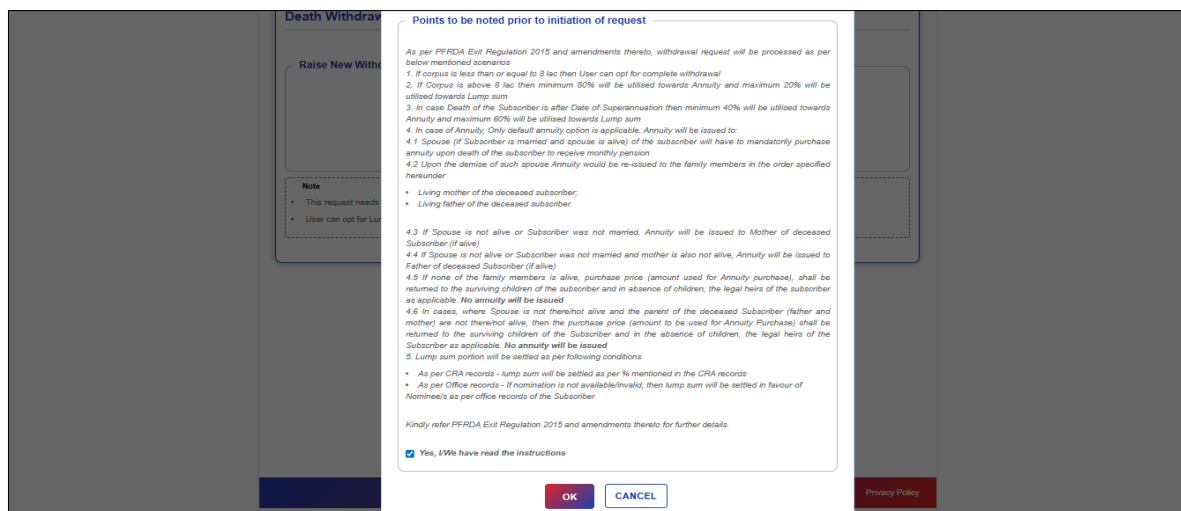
Death Withdraw

Raise New With

Note

This request needs

User can opt for Lu

Points to be noted prior to initiation of request

As per PFRDA Exit Regulation 2015 and amendments thereto, withdrawal request will be processed as per below mentioned scenarios
1. If corpus is less than or equal to 8 lac then User can opt for complete withdrawal
2. If Corpus is above 8 lac then minimum 80% will be utilised towards Annuity and maximum 20% will be utilised towards Lump sum
3. In case Death of the Subscriber is after Date of Superannuation then minimum 40% will be utilised towards Annuity and maximum 60% will be utilised towards Lump sum
4. In case of Annuity, Only default annuity option is applicable. Annuity will be issued to:
4.1 Spouse (if Subscriber is married and spouse is alive) of the subscriber will have to mandatorily purchase annuity upon death of the subscriber to receive monthly pension
4.2 Upon the demise of such spouse Annuity would be re-issued to the family members in the order specified hereunder

• Living mother of the deceased subscriber;
• Living father of the deceased subscriber.

4.3 If Spouse is not alive or Subscriber was not married, Annuity will be issued to Mother of deceased Subscriber (if alive)
4.4 If Spouse is not alive or Subscriber was not married and mother is also not alive, Annuity will be issued to Father of deceased Subscriber (if alive)
4.5 If none of the family members is alive, purchase price (amount used for Annuity purchase), shall be returned to the surviving children of the subscriber and in absence of children, the legal heirs of the subscriber as applicable. No annuity will be issued
4.6 In cases, where Spouse is not there/not alive and the parent of the deceased Subscriber (father and mother) are not there/not alive, then the purchase price (amount to be used for Annuity Purchase) shall be returned to the surviving children of the Subscriber and in the absence of children, the legal heirs of the Subscriber as applicable. No annuity will be issued
5. Lump sum portion will be settled as per following conditions

• As per CRA records - lump sum will be settled as per % mentioned in the CRA records
• As per Office records - If nomination is not available/invalid, then lump sum will be settled in favour of Nominee/s as per office records of the Subscriber

Kindly refer PFRDA Exit Regulation 2015 and amendments thereto for further details.

Yes, I/We have read the instructions

OK CANCEL

Privacy Policy